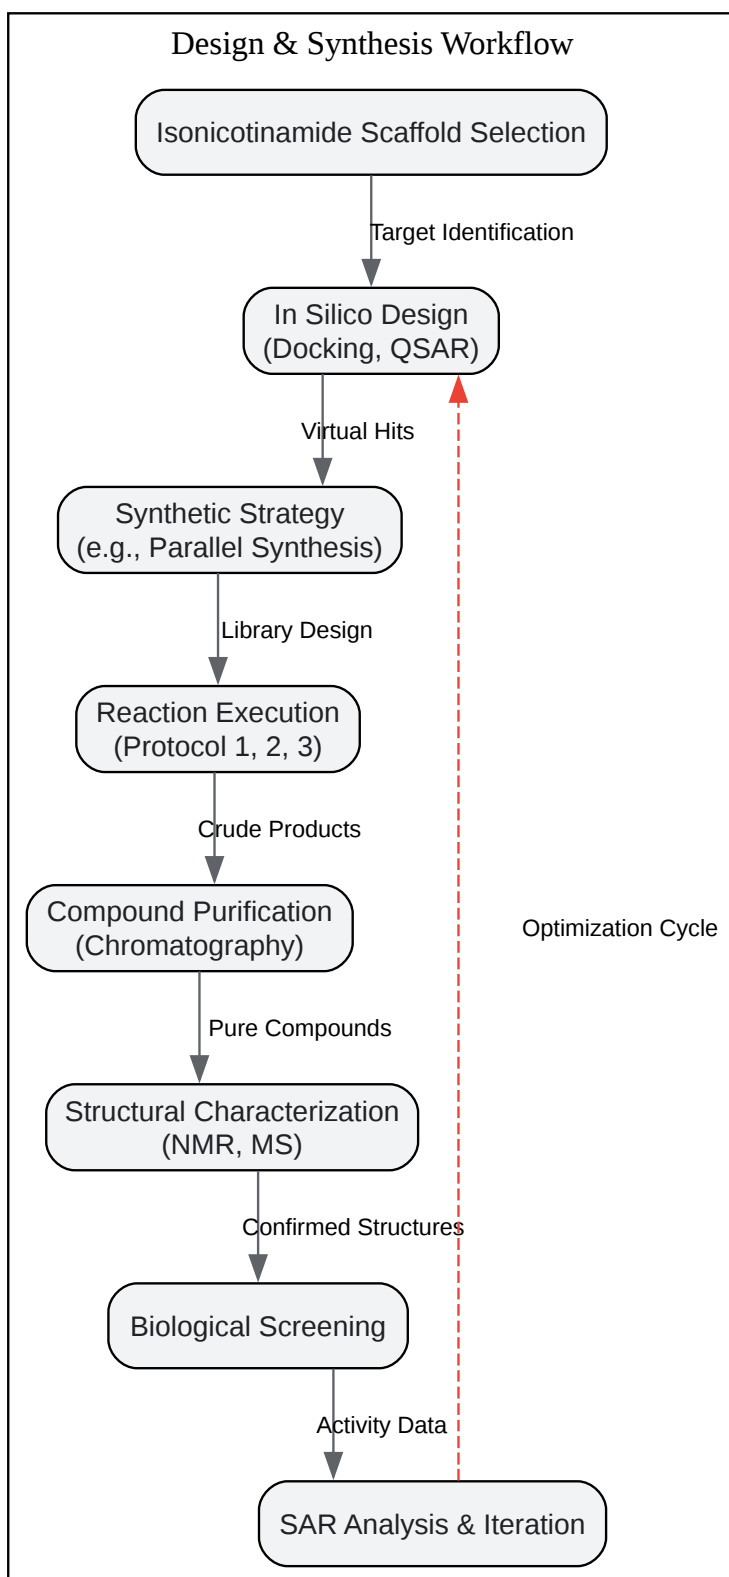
Design & Synthesis Workflow

Isonicotinamide Scaffold Selection

Target Identification

In Silico Design
(Docking, QSAR)

Virtual Hits

Synthetic Strategy
(e.g., Parallel Synthesis)

Library Design

Reaction Execution
(Protocol 1, 2, 3)

Crude Products

Compound Purification
(Chromatography)

Optimization Cycle

Pure Compounds

Structural Characterization
(NMR, MS)

Confirmed Structures

Biological Screening

Activity Data

SAR Analysis & Iteration